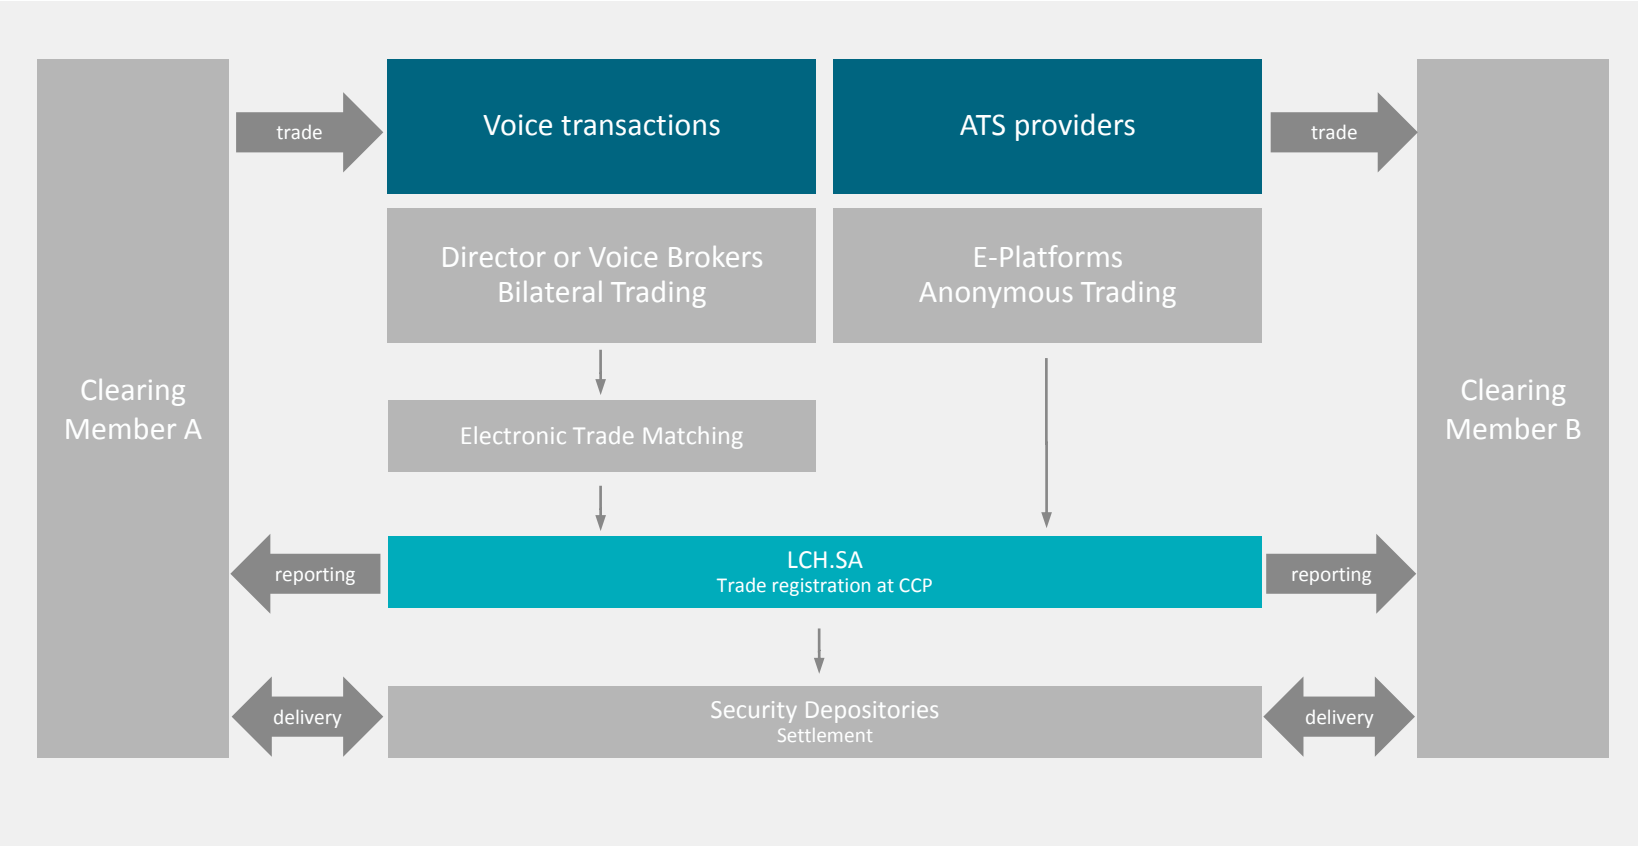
Clearing Member A

trade

Voice transactions

ATS providers

trade

Clearing Member B

Director or Voice Brokers
Bilateral Trading

E-Platforms
Anonymous Trading

Electronic Trade Matching

reporting

LCH.SA
Trade registration at CCP

reporting

delivery

Security Depositories
Settlement

delivery